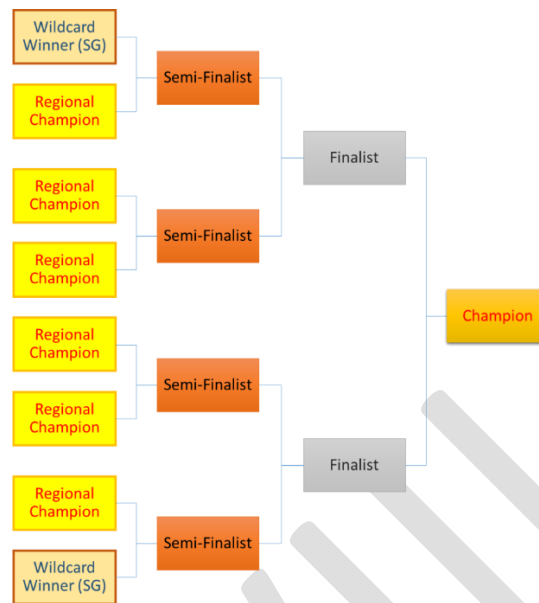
Wildcard Winner (SG)

Regional Champion

Semi-Finalist

Regional Champion

Regional Champion

Semi-Finalist

Finalist

Regional Champion

Regional Champion

Semi-Finalist

Regional Champion

Wildcard Winner (SG)

Semi-Finalist

Finalist

Champion